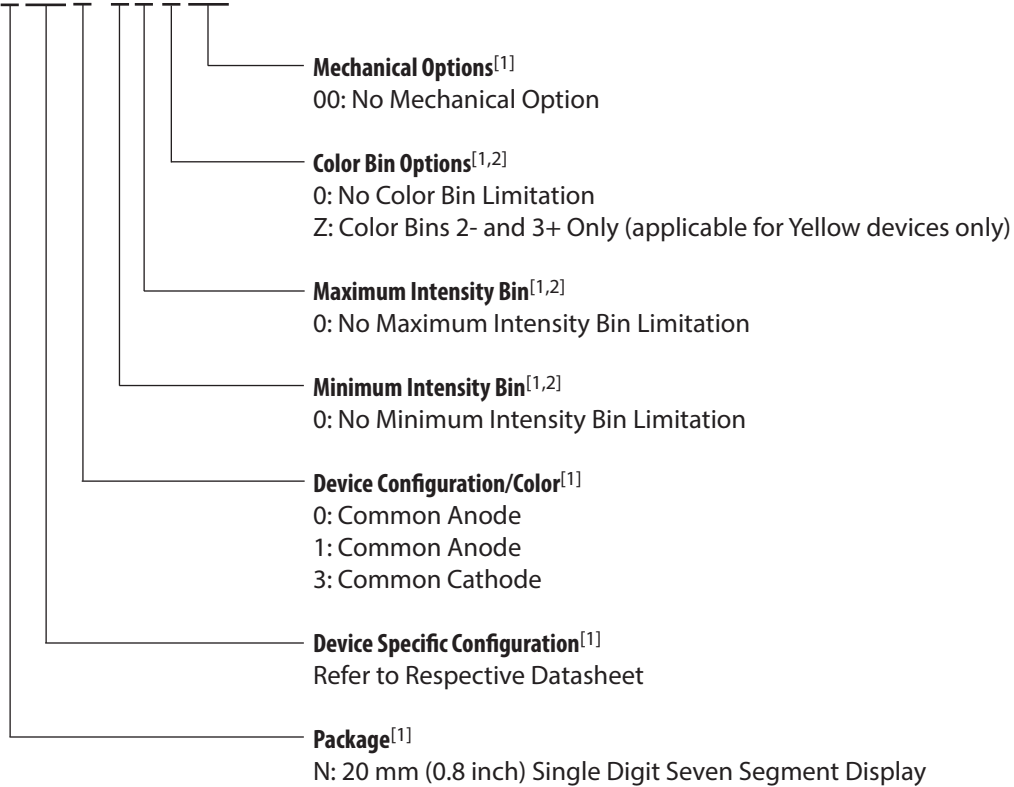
**Mechanical Options**$^{[1]}$
00: No Mechanical Option

**Color Bin Options**$^{[1,2]}$
0: No Color Bin Limitation
Z: Color Bins 2- and 3+ Only (applicable for Yellow devices only)

**Maximum Intensity Bin**$^{[1,2]}$
0: No Maximum Intensity Bin Limitation

**Minimum Intensity Bin**$^{[1,2]}$
0: No Minimum Intensity Bin Limitation

**Device Configuration/Color**$^{[1]}$
0: Common Anode
1: Common Anode
3: Common Cathode

**Device Specific Configuration**$^{[1]}$
Refer to Respective Datasheet

**Package**$^{[1]}$
N: 20 mm (0.8 inch) Single Digit Seven Segment Display